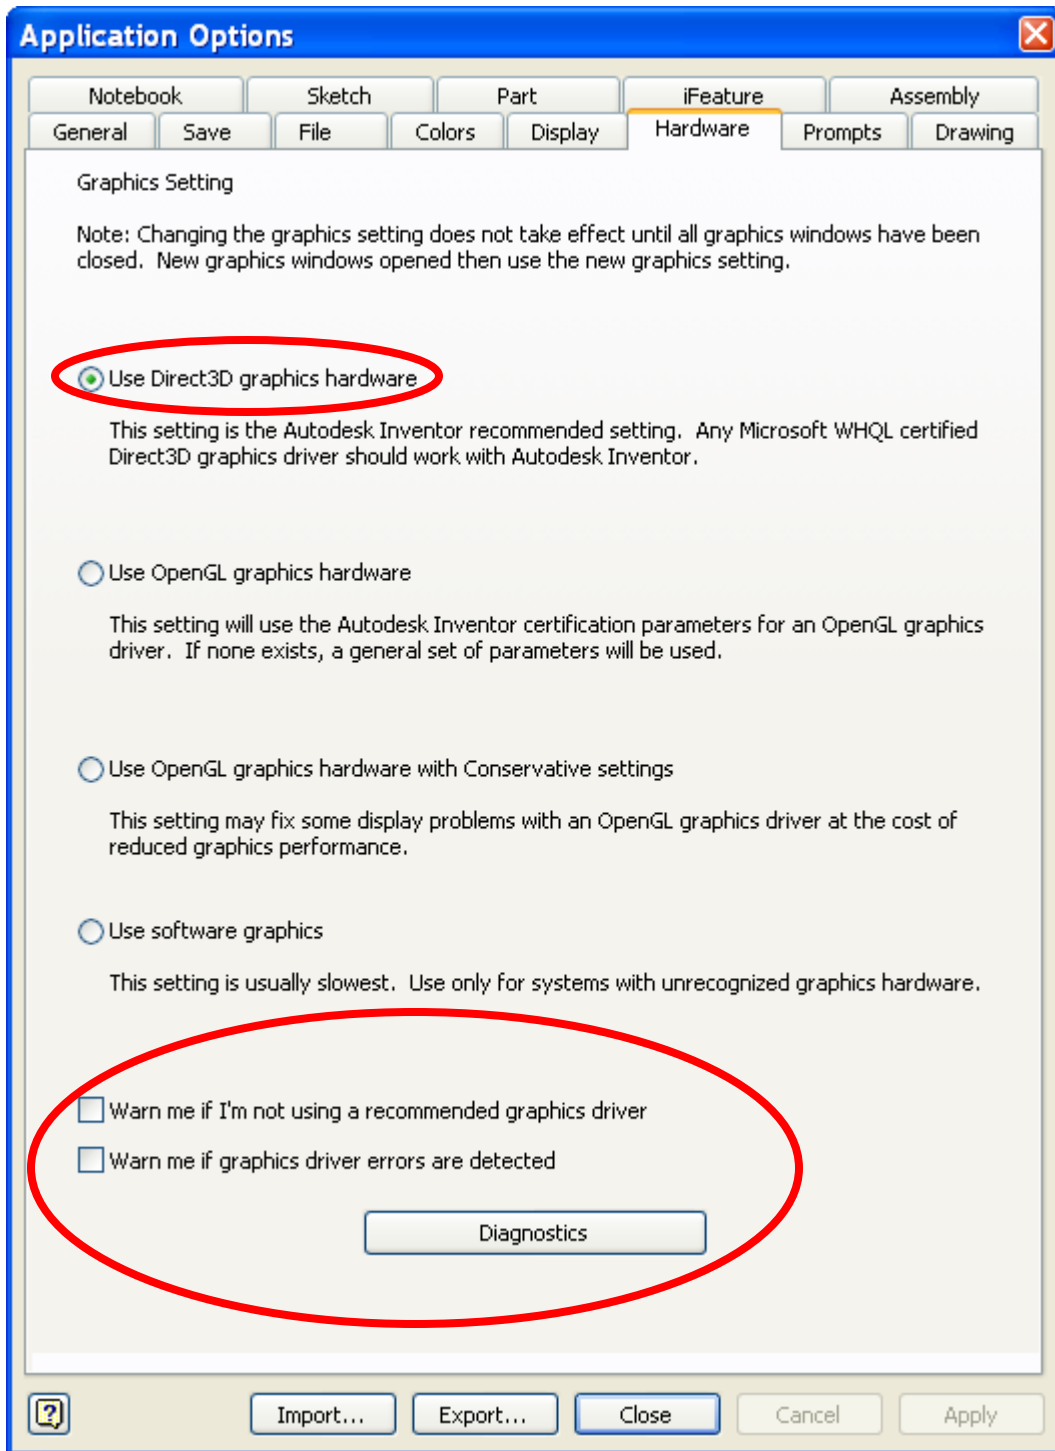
Application Options

Notebook Sketch Part iFeature Assembly
General Save File Colors Display Hardware Prompts Drawing

Graphics Setting

Note: Changing the graphics setting does not take effect until all graphics windows have been closed. New graphics windows opened then use the new graphics setting.

Use Direct3D graphics hardware

This setting is the Autodesk Inventor recommended setting. Any Microsoft WHQL certified Direct3D graphics driver should work with Autodesk Inventor.

Use OpenGL graphics hardware

This setting will use the Autodesk Inventor certification parameters for an OpenGL graphics driver. If none exists, a general set of parameters will be used.

Use OpenGL graphics hardware with Conservative settings

This setting may fix some display problems with an OpenGL graphics driver at the cost of reduced graphics performance.

Use software graphics

This setting is usually slowest. Use only for systems with unrecognized graphics hardware.

Warn me if I'm not using a recommended graphics driver

Warn me if graphics driver errors are detected

Diagnostics

Import... Export... Close Cancel Apply